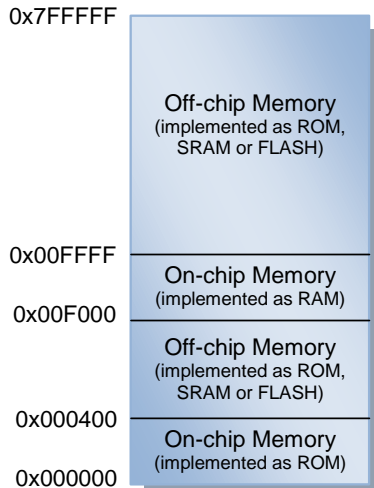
0x7FFFFF

Off-chip Memory
(implemented as ROM, SRAM or FLASH)

0x00FFFF

On-chip Memory
(implemented as RAM)

0x00F000

Off-chip Memory
(implemented as ROM, SRAM or FLASH)

0x000400

On-chip Memory
(implemented as ROM)

0x000000